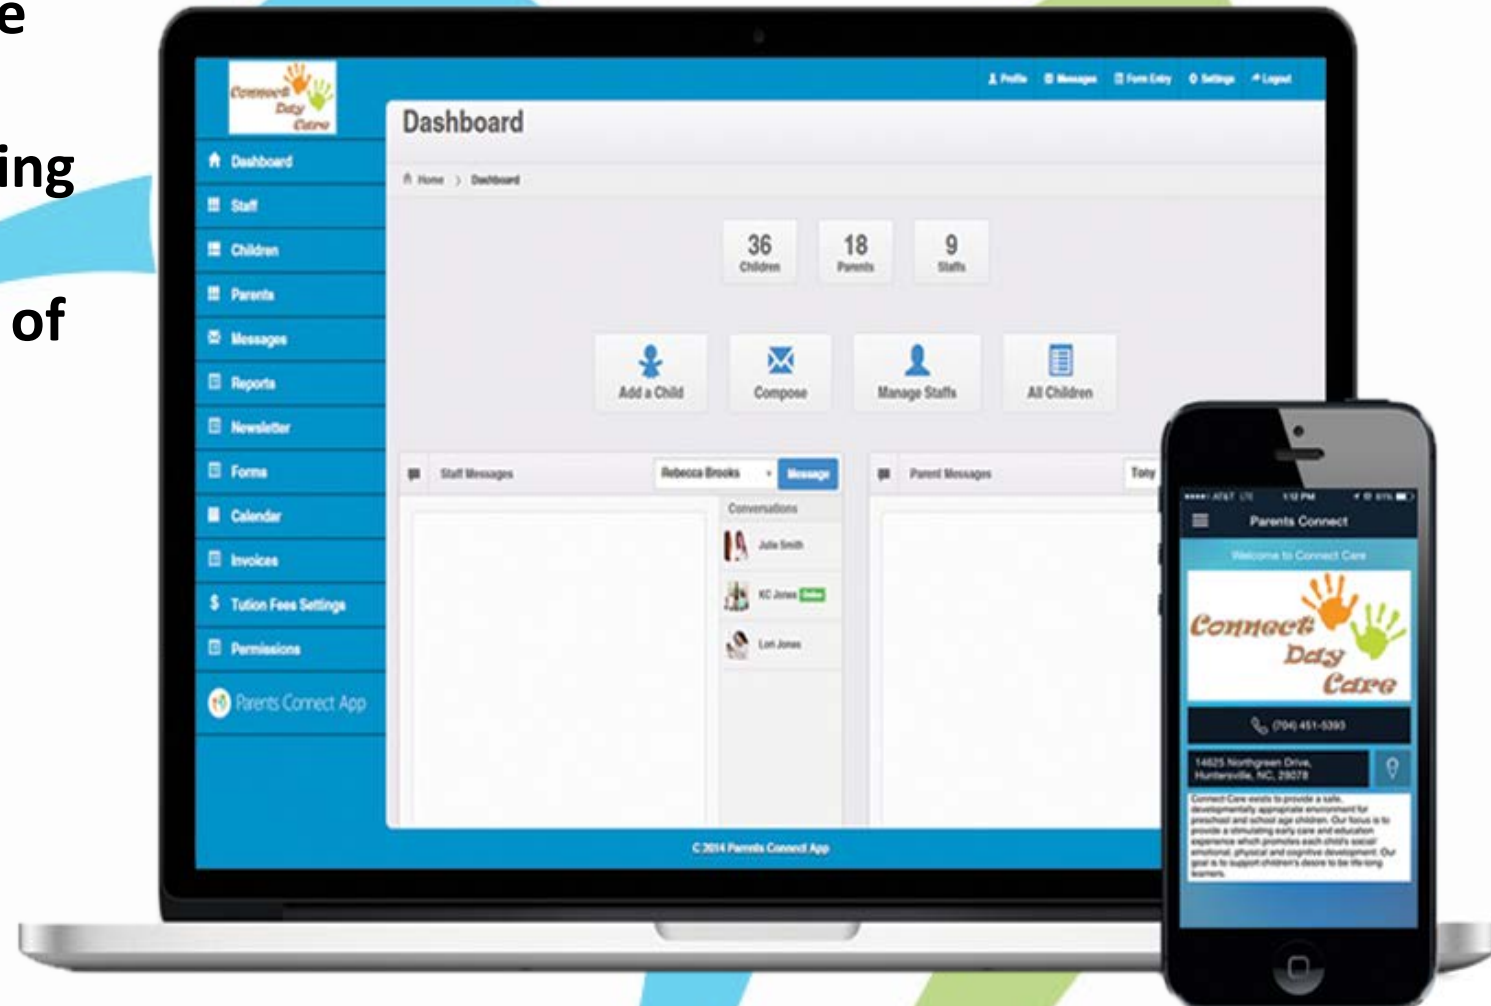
e

ing

of

Connect Day Care

Profile Messages Form Entry Settings Logout

Dashboard

Staff

Children

Parents

Messages

Reports

Newsletter

Forms

Calendar

Invoices

$ Tution Fees Settings

Permissions

Parents Connect App

Dashboard

Home > Dashboard

36 Children

18 Parents

9 Staffs

Add a Child

Compose

Manage Staffs

All Children

Staff Messages

Rebecca Brooks

Message

Conversations

Julie Smith

KC Jones Online

Lori Jones

Parent Messages

Tony

C 2014 Parents Connect App

AT&T LTE 1:12 PM

Parents Connect

Welcome to Connect Care

Connect Day Care

(704) 451-5393

14625 Northgreen Drive, Huntersville, NC, 28078

Connect Care exists to provide a safe, developmentally appropriate environment for preschool and school age children. Our focus is to provide a stimulating early care and education experience which promotes each child's social/ emotional, physical and cognitive development. Our goal is to support children's desire to be life-long learners.